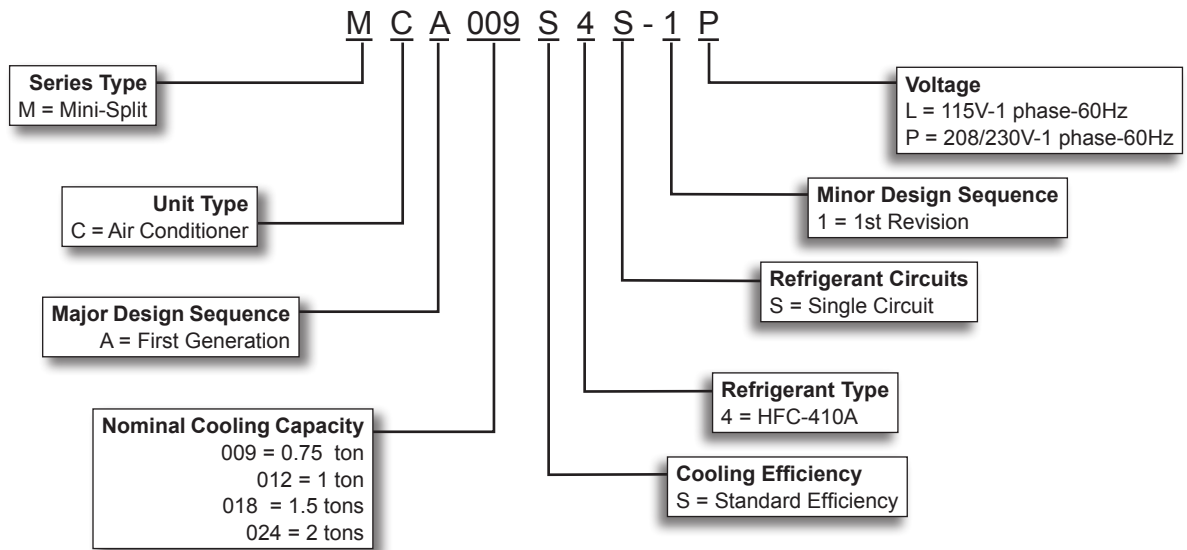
M C A 009 S 4 S - 1 P

Series Type
M = Mini-Split

Voltage
L = 115V-1 phase-60Hz
P = 208/230V-1 phase-60Hz

Minor Design Sequence
1 = 1st Revision

Unit Type
C = Air Conditioner

Refrigerant Circuits
S = Single Circuit

Major Design Sequence
A = First Generation

Refrigerant Type
4 = HFC-410A

Nominal Cooling Capacity
009 = 0.75 ton
012 = 1 ton
018 = 1.5 tons
024 = 2 tons

Cooling Efficiency
S = Standard Efficiency